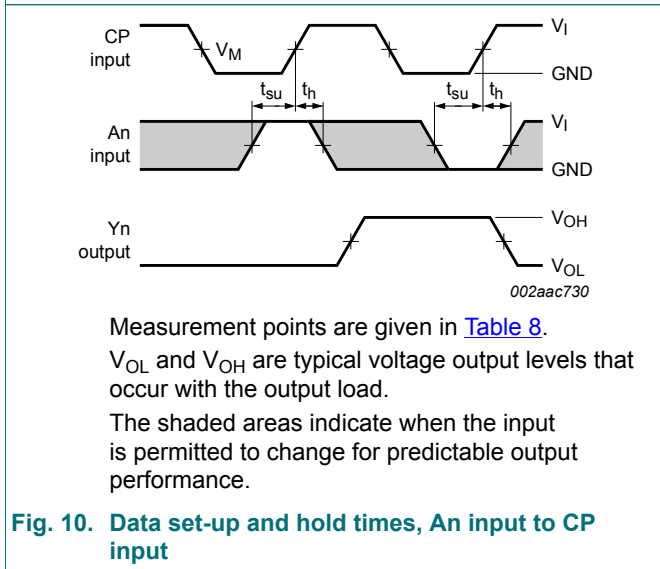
CP input
$V_M$
$V_I$
GND
$t_{su}$
$t_h$
$t_{su}$
$t_h$
An input
$V_I$
GND
Yn output
$V_{OH}$
$V_{OL}$
002aac730

Measurement points are given in Table 8.

$V_{OL}$ and $V_{OH}$ are typical voltage output levels that occur with the output load.

The shaded areas indicate when the input is permitted to change for predictable output performance.

Fig. 10. Data set-up and hold times, An input to CP input